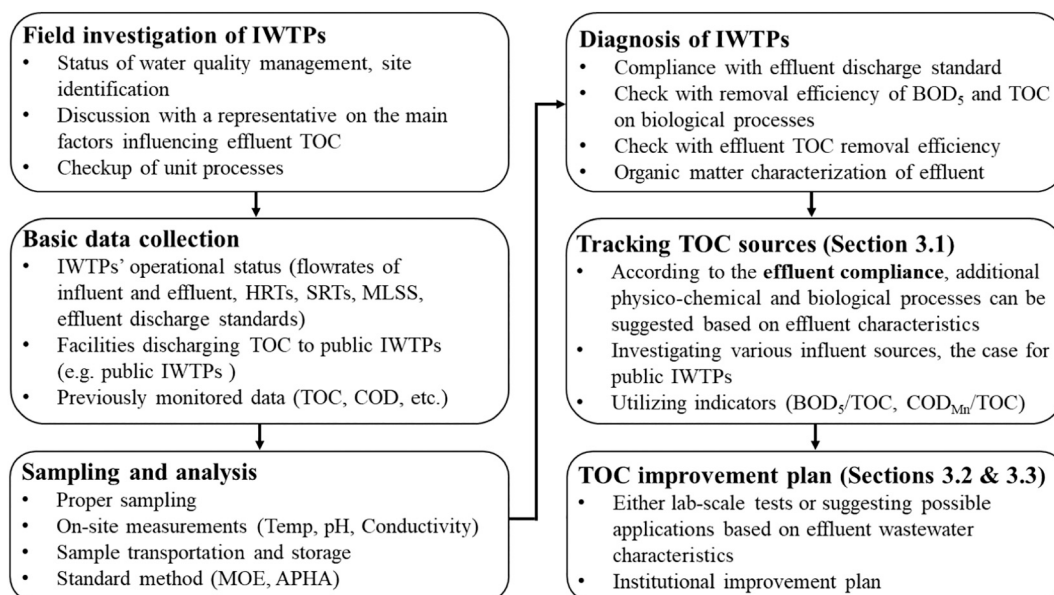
**Field investigation of IWTPs**
- Status of water quality management, site identification
- Discussion with a representative on the main factors influencing effluent TOC
- Checkup of unit processes

**Basic data collection**
- IWTPs' operational status (flowrates of influent and effluent, HRTs, SRTs, MLSS, effluent discharge standards)
- Facilities discharging TOC to public IWTPs (e.g. public IWTPs )
- Previously monitored data (TOC, COD, etc.)

**Sampling and analysis**
- Proper sampling
- On-site measurements (Temp, pH, Conductivity)
- Sample transportation and storage
- Standard method (MOE, APHA)

**Diagnosis of IWTPs**
- Compliance with effluent discharge standard
- Check with removal efficiency of $BOD_5$ and TOC on biological processes
- Check with effluent TOC removal efficiency
- Organic matter characterization of effluent

**Tracking TOC sources (Section 3.1)**
- According to the **effluent compliance**, additional physico-chemical and biological processes can be suggested based on effluent characteristics
- Investigating various influent sources, the case for public IWTPs
- Utilizing indicators ($BOD_5$/TOC, $COD_{Mn}$/TOC)

**TOC improvement plan (Sections 3.2 & 3.3)**
- Either lab-scale tests or suggesting possible applications based on effluent wastewater characteristics
- Institutional improvement plan